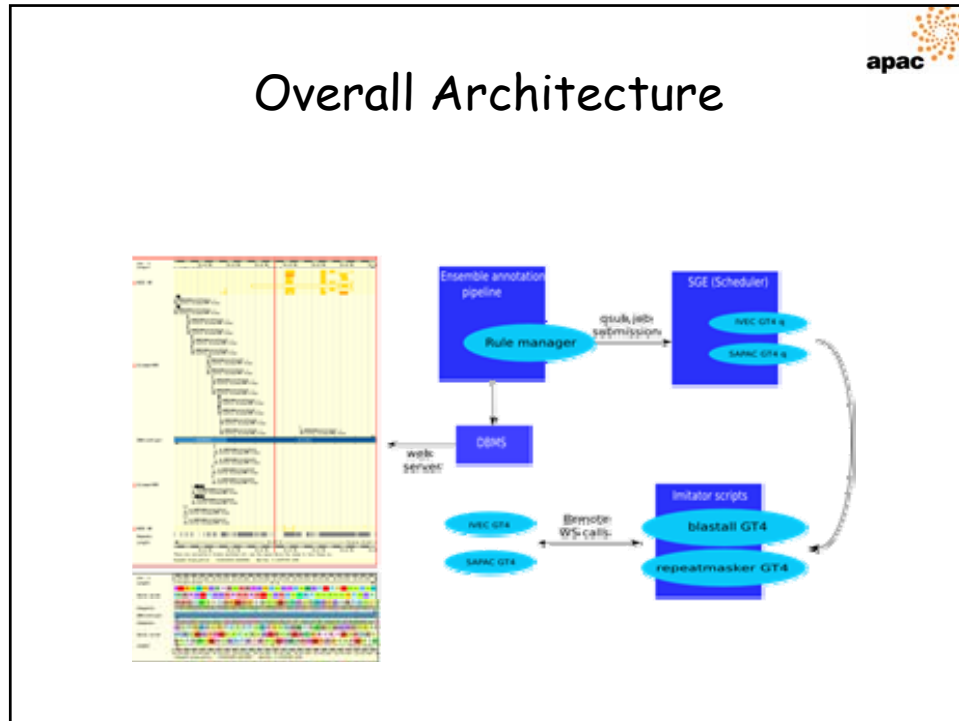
apac

Overall Architecture

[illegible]

Ensemble annotation pipeline

Rule manager

qsub job submission

SGE (Scheduler)

IVEC GT4 q

SAPAC GT4 q

DBMS

web server

Imitator scripts

blastall GT4

repeatmasker GT4

Remote WS calls

IVEC GT4

SAPAC GT4